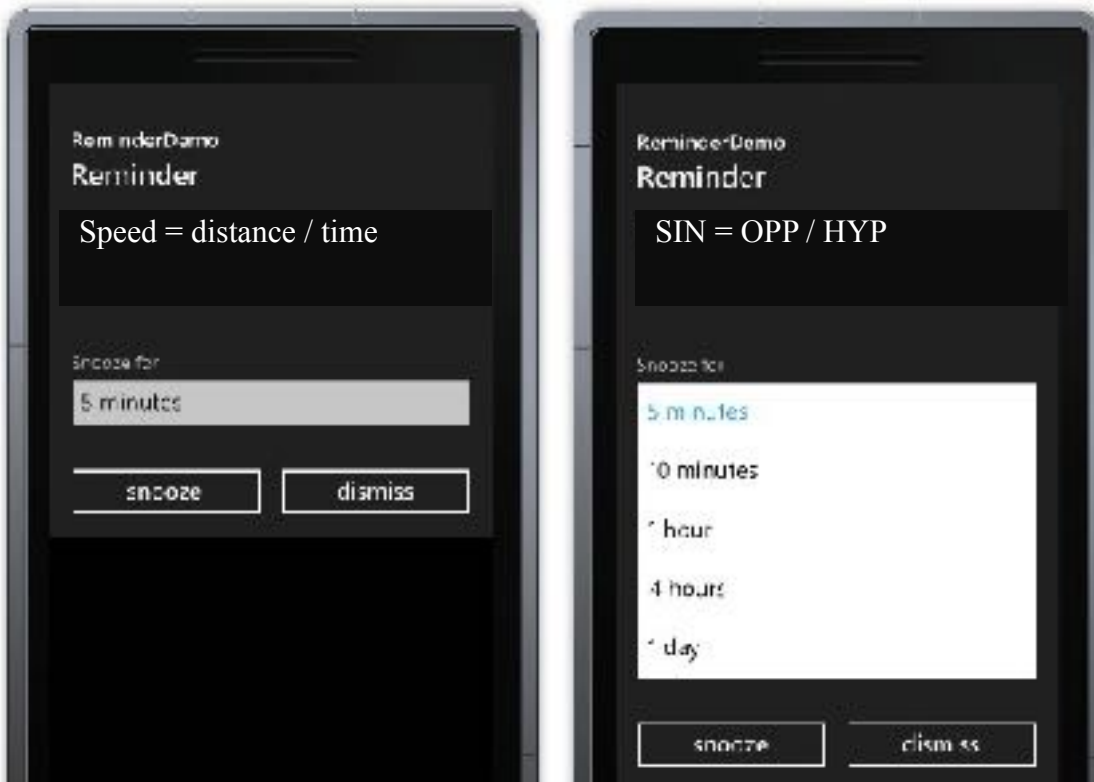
ReminderDemo
Reminder

Speed = distance / time

Snooze for

5 minutes

snooze
dismiss

ReminderDemo
Reminder

SIN = OPP / HYP

Snooze for

5 minutes

10 minutes

1 hour

4 hours

1 day

snooze
dismiss